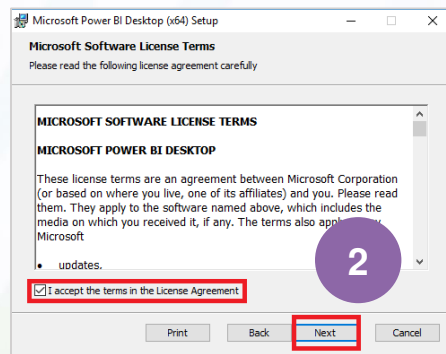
Microsoft Power BI Desktop (x64) Setup

Microsoft Software License Terms

Please read the following license agreement carefully

MICROSOFT SOFTWARE LICENSE TERMS

MICROSOFT POWER BI DESKTOP

These license terms are an agreement between Microsoft Corporation (or based on where you live, one of its affiliates) and you. Please read them. They apply to the software named above, which includes the media on which you received it, if any. The terms also appl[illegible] Microsoft

• updates,

2

I accept the terms in the License Agreement

Print Back Next Cancel